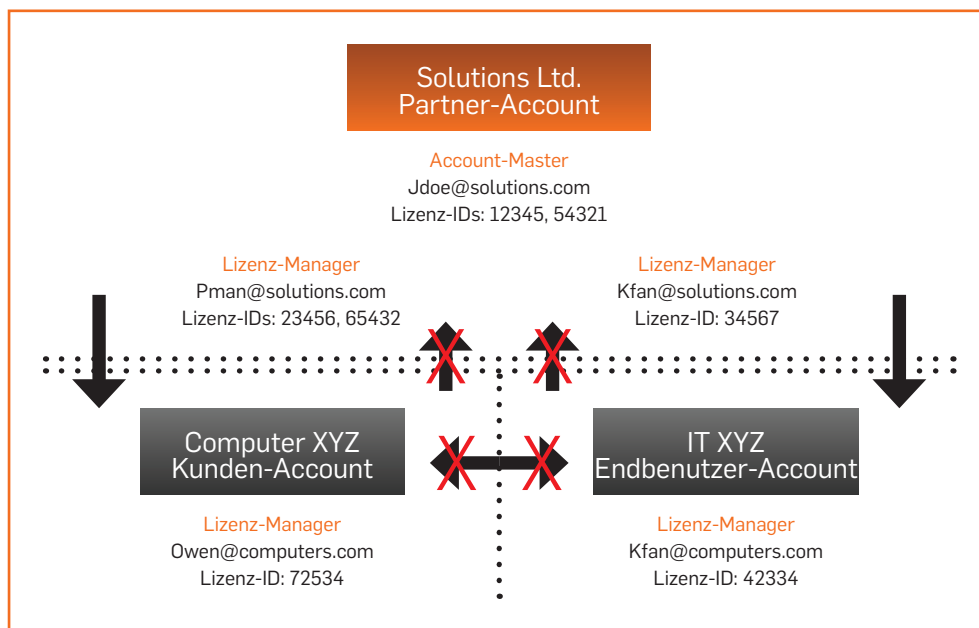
Solutions Ltd.
Partner-Account

Account-Master
Jdoe@solutions.com
Lizenz-IDs: 12345, 54321

Lizenz-Manager
Pman@solutions.com
Lizenz-IDs: 23456, 65432

Lizenz-Manager
Kfan@solutions.com
Lizenz-ID: 34567

Computer XYZ
Kunden-Account

IT XYZ
Endbenutzer-Account

Lizenz-Manager
Owen@computers.com
Lizenz-ID: 72534

Lizenz-Manager
Kfan@computers.com
Lizenz-ID: 42334